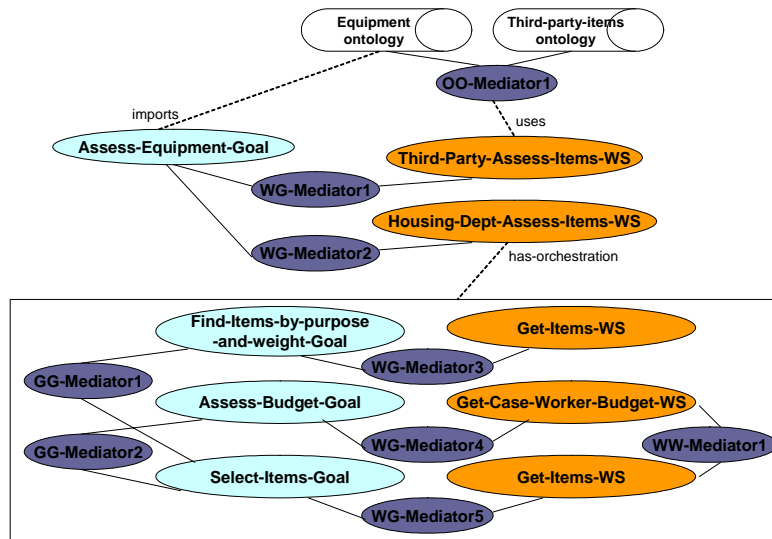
Equipment ontology

Third-party-items ontology

OO-Mediator1

imports

uses

Assess-Equipment-Goal

Third-Party-Assess-Items-WS

WG-Mediator1

Housing-Dept-Assess-Items-WS

WG-Mediator2

has-orchestration

Find-Items-by-purpose -and-weight-Goal

Get-Items-WS

WG-Mediator3

GG-Mediator1

Assess-Budget-Goal

Get-Case-Worker-Budget-WS

WG-Mediator4

GG-Mediator2

WW-Mediator1

Select-Items-Goal

Get-Items-WS

WG-Mediator5